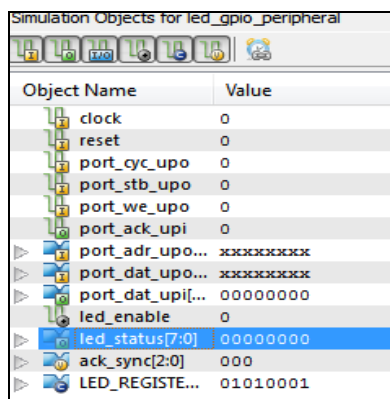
Simulation Objects for led_gpio_peripheral

| Object Name | Value |
|---|---|
| clock | 0 |
| reset | 0 |
| port_cyc_upo | 0 |
| port_stb_upo | 0 |
| port_we_upo | 0 |
| port_ack_upi | 0 |
| port_adr_upo... | xxxxxxxx |
| port_dat_upo... | xxxxxxxx |
| port_dat_upi[... | 00000000 |
| led_enable | 0 |
| led_status[7:0] | 00000000 |
| ack_sync[2:0] | 000 |
| LED_REGISTE... | 01010001 |